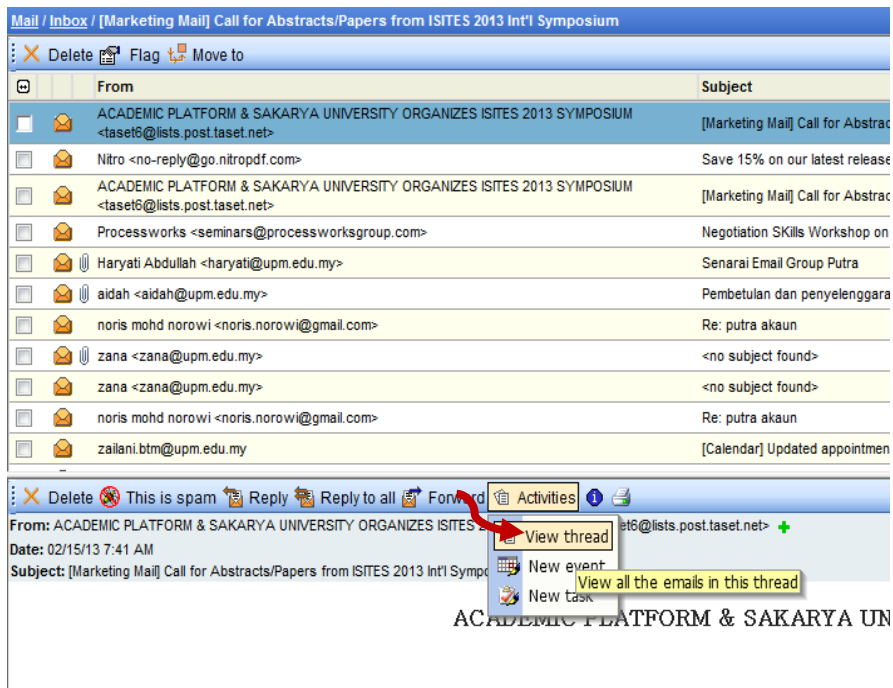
Mail / Inbox / [Marketing Mail] Call for Abstracts/Papers from ISITES 2013 Int'l Symposium

Delete Flag Move to

| | | From | Subject |
|---|---|---|---|
| | | ACADEMIC PLATFORM & SAKARYA UNIVERSITY ORGANIZES ISITES 2013 SYMPOSIUM <taset6@lists.post.taset.net> | [Marketing Mail] Call for Abstrac |
| | | Nitro <no-reply@go.nitropdf.com> | Save 15% on our latest release |
| | | ACADEMIC PLATFORM & SAKARYA UNIVERSITY ORGANIZES ISITES 2013 SYMPOSIUM <taset6@lists.post.taset.net> | [Marketing Mail] Call for Abstrac |
| | | Processworks <seminars@processworksgroup.com> | Negotiation SKills Workshop on |
| | | Haryati Abdullah <haryati@upm.edu.my> | Senarai Email Group Putra |
| | | aidah <aidah@upm.edu.my> | Pembetulan dan penyelenggara |
| | | noris mohd norowi <noris.norowi@gmail.com> | Re: putra akaun |
| | | zana <zana@upm.edu.my> | <no subject found> |
| | | zana <zana@upm.edu.my> | <no subject found> |
| | | noris mohd norowi <noris.norowi@gmail.com> | Re: putra akaun |
| | | zailani.btm@upm.edu.my | [Calendar] Updated appointmen |

Delete This is spam Reply Reply to all Forward Activities

From: ACADEMIC PLATFORM & SAKARYA UNIVERSITY ORGANIZES ISITES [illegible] et6@lists.post.taset.net>
Date: 02/15/13 7:41 AM
Subject: [Marketing Mail] Call for Abstracts/Papers from ISITES 2013 Int'l Sympo

View thread
New event
New task
View all the emails in this thread

ACADEMIC PLATFORM & SAKARYA UN